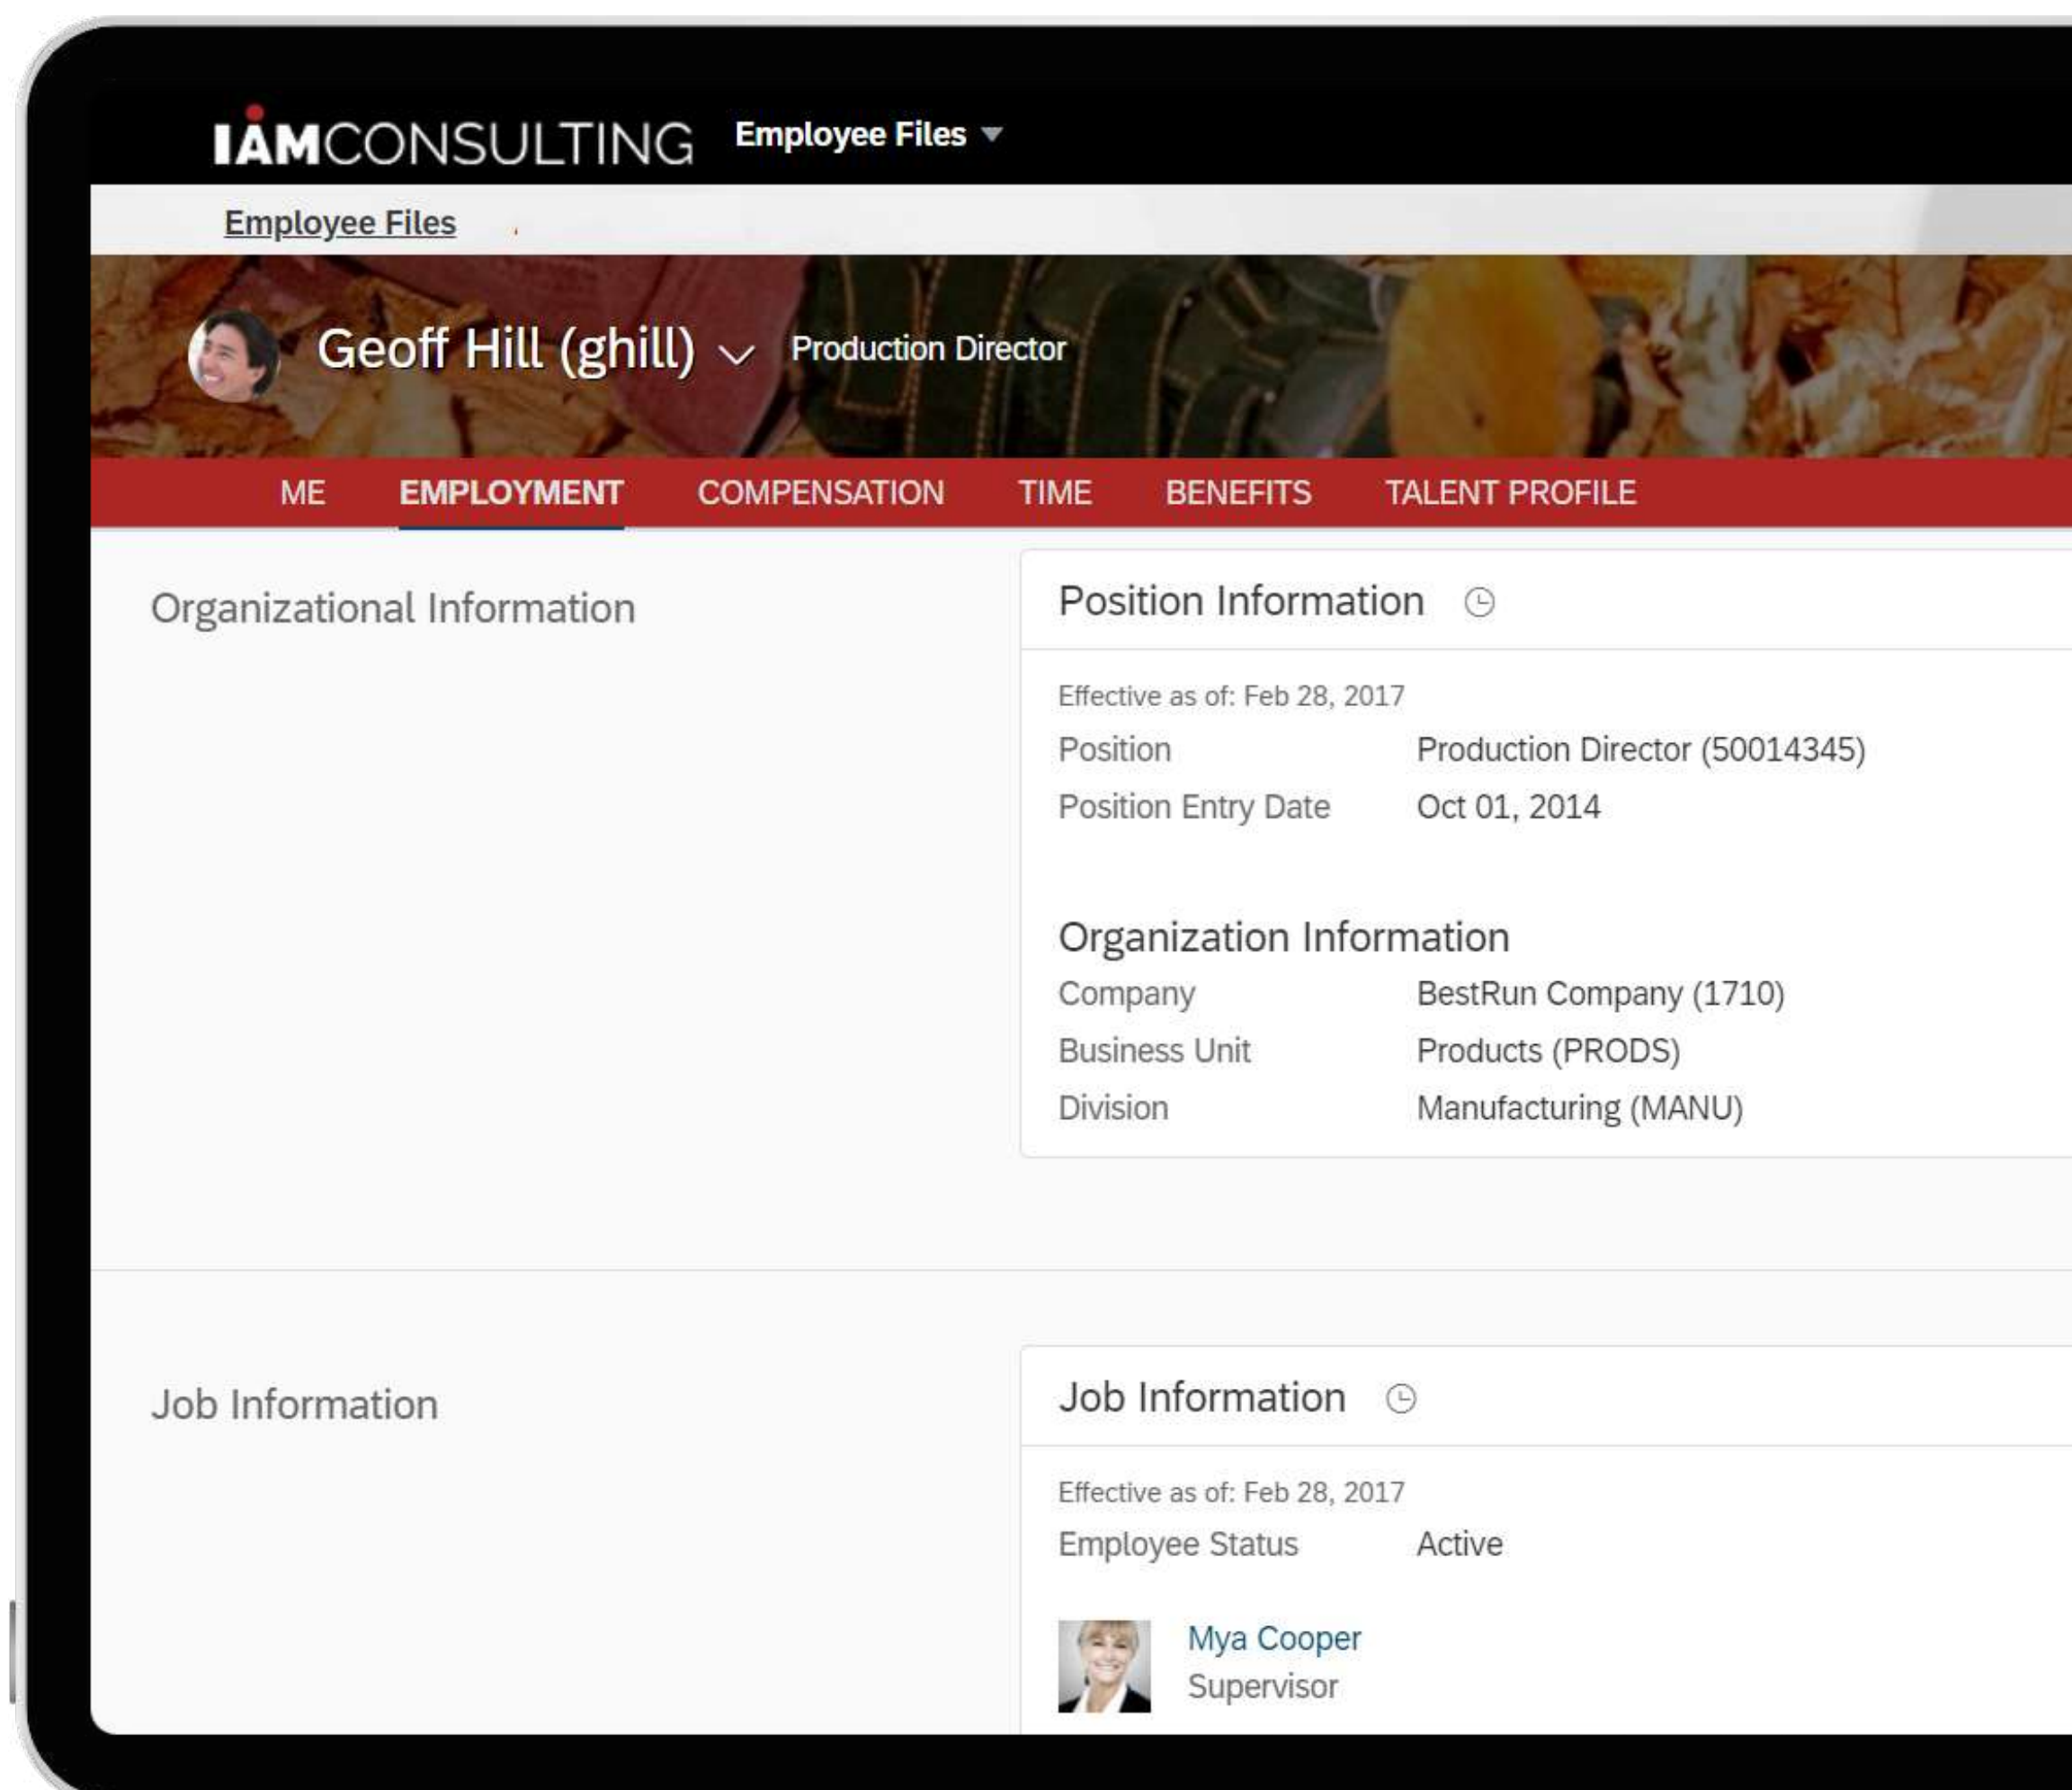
IAMCONSULTING Employee Files

Employee Files

Geoff Hill (ghill) Production Director

ME EMPLOYMENT COMPENSATION TIME BENEFITS TALENT PROFILE

Organizational Information

Position Information

Effective as of: Feb 28, 2017

| Position | Production Director (50014345) |
|---|---|
| Position Entry Date | Oct 01, 2014 |

Organization Information

| Company | BestRun Company (1710) |
|---|---|
| Business Unit | Products (PRODS) |
| Division | Manufacturing (MANU) |

Job Information

Job Information

Effective as of: Feb 28, 2017

Employee Status Active

Mya Cooper
Supervisor